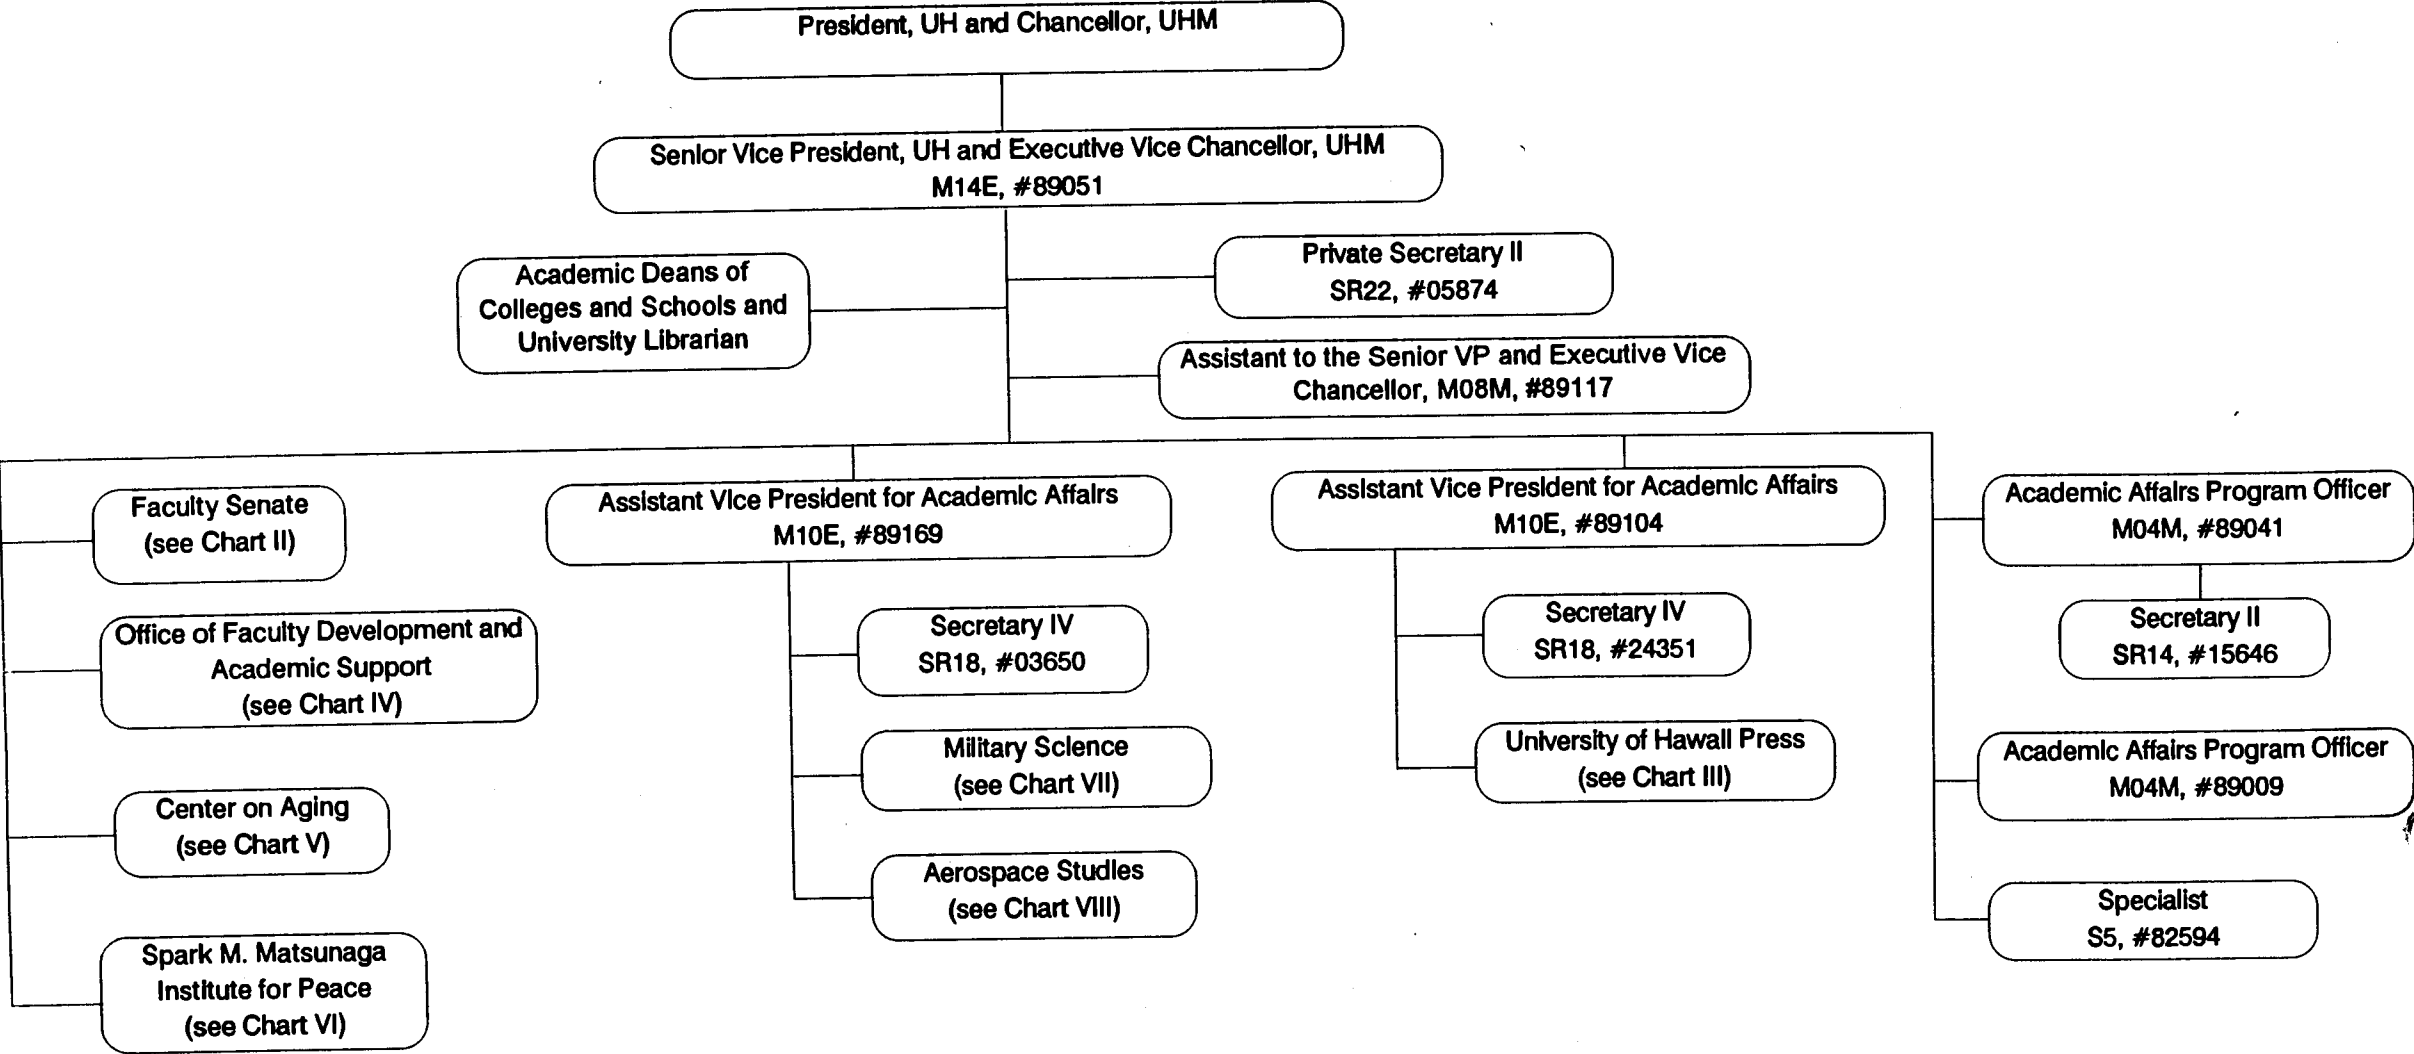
President, UH and Chancellor, UHM

Senior Vice President, UH and Executive Vice Chancellor, UHM
M14E, #89051

Academic Deans of Colleges and Schools and University Librarian

Private Secretary II
SR22, #05874

Assistant to the Senior VP and Executive Vice Chancellor, M08M, #89117

Faculty Senate
(see Chart II)

Office of Faculty Development and Academic Support
(see Chart IV)

Center on Aging
(see Chart V)

Spark M. Matsunaga Institute for Peace
(see Chart VI)

Assistant Vice President for Academic Affairs
M10E, #89169

Secretary IV
SR18, #03650

Military Science
(see Chart VII)

Aerospace Studies
(see Chart VIII)

Assistant Vice President for Academic Affairs
M10E, #89104

Secretary IV
SR18, #24351

University of Hawaii Press
(see Chart III)

Academic Affairs Program Officer
M04M, #89041

Secretary II
SR14, #15646

Academic Affairs Program Officer
M04M, #89009

Specialist
S5, #82594